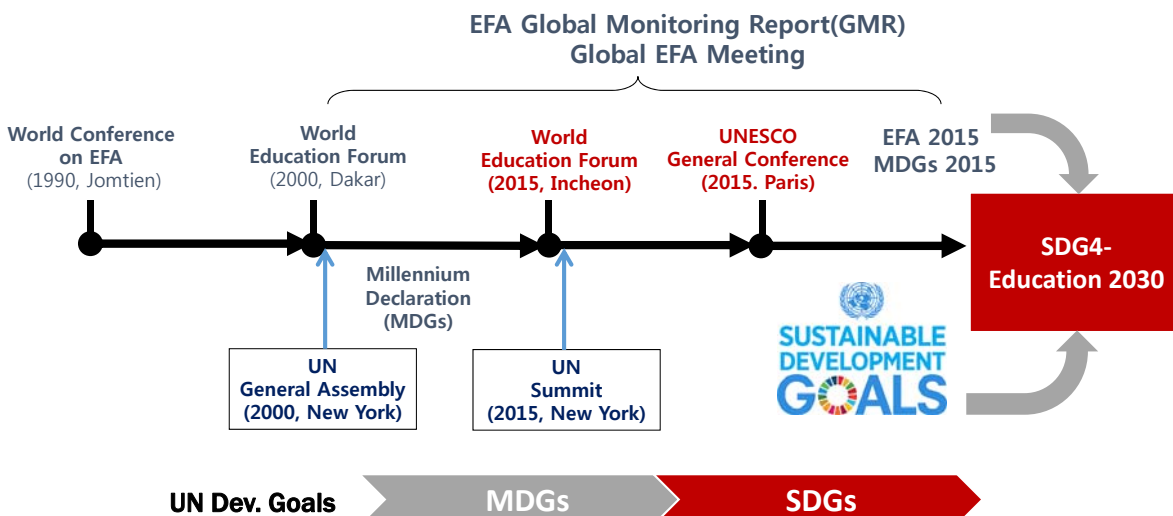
EFA Global Monitoring Report(GMR)
Global EFA Meeting

World Conference on EFA
(1990, Jomtien)

World Education Forum
(2000, Dakar)

World Education Forum
(2015, Incheon)

UNESCO General Conference
(2015. Paris)

EFA 2015
MDGs 2015

SDG4-
Education 2030

Millennium Declaration (MDGs)

UN General Assembly
(2000, New York)

UN Summit
(2015, New York)

SUSTAINABLE DEVELOPMENT GOALS

UN Dev. Goals

MDGs

SDGs